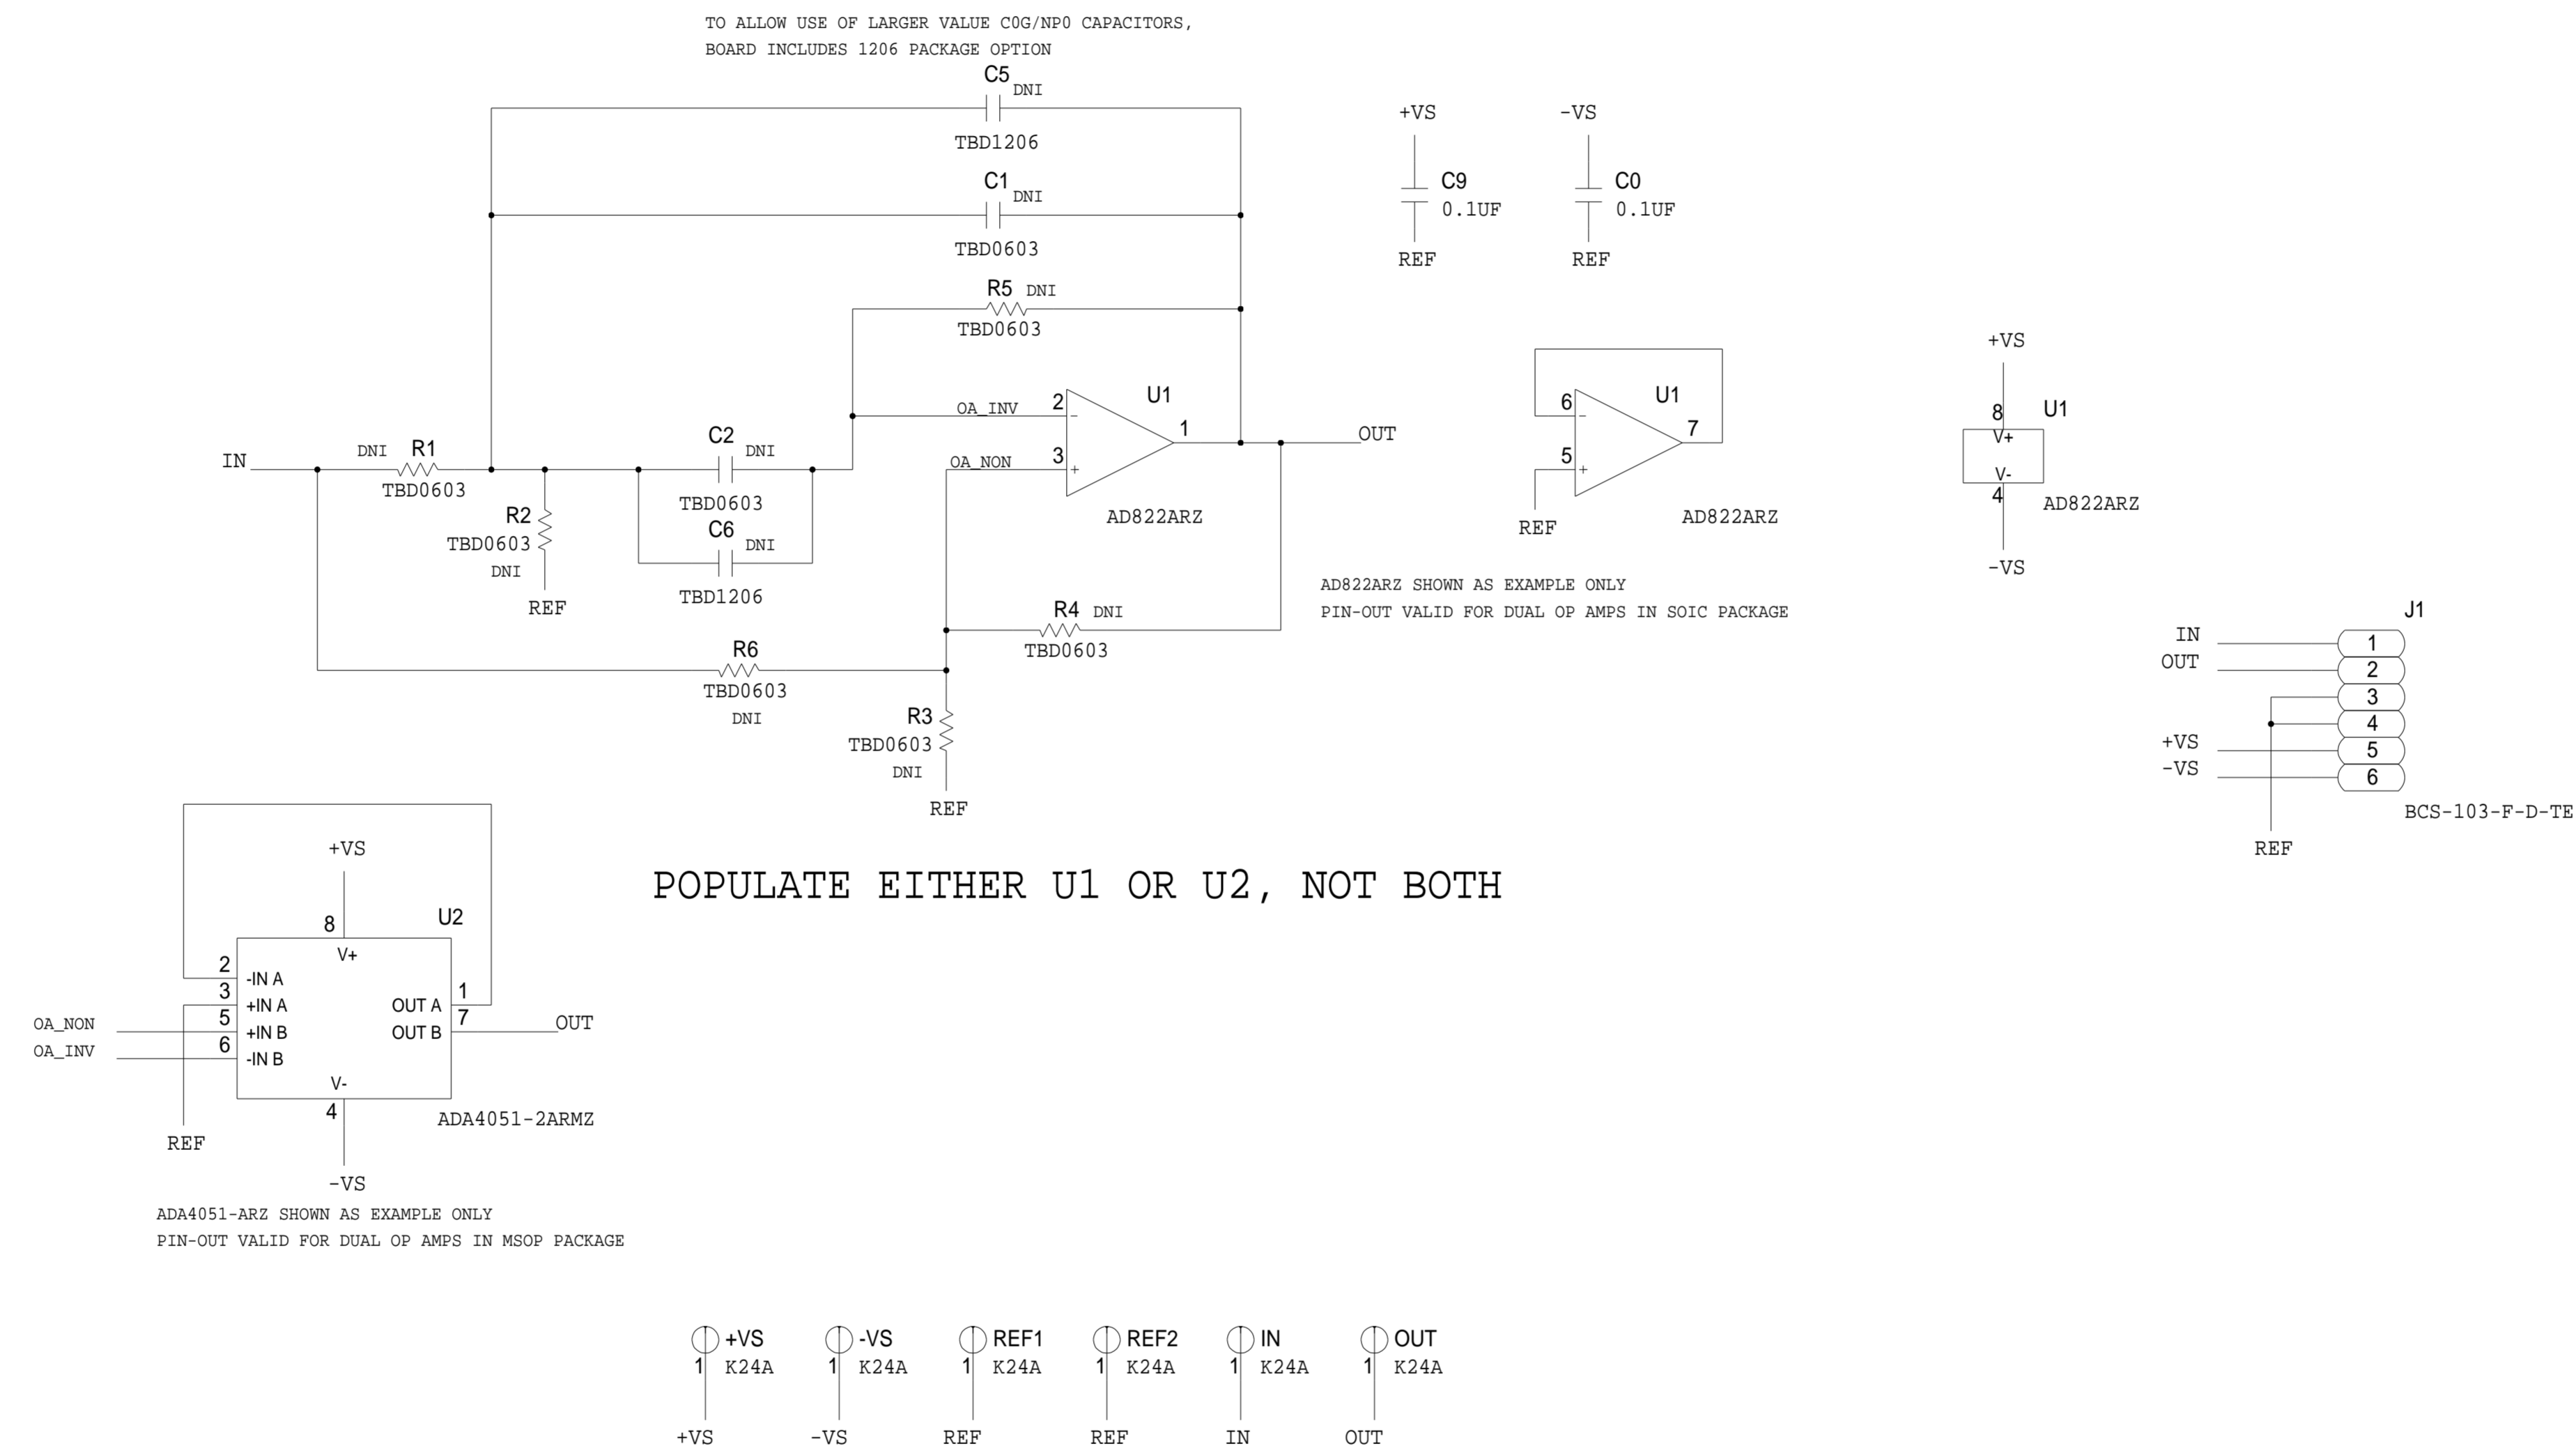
TO ALLOW USE OF LARGER VALUE C0G/NP0 CAPACITORS,
BOARD INCLUDES 1206 PACKAGE OPTION

C5 DNI
TBD1206

C1 DNI
TBD0603

R5 DNI
TBD0603

+VS
C9
0.1UF
REF

-VS
C0
0.1UF
REF

OA_INV 2
U1
1
OA_NON 3
AD822ARZ
OUT

IN
DNI R1
TBD0603

C2 DNI
TBD0603
C6 DNI
TBD1206

R2
TBD0603
DNI
REF

6
U1
7
5
REF
AD822ARZ

+VS
8 U1
V+
V-
4
AD822ARZ
-VS

AD822ARZ SHOWN AS EXAMPLE ONLY
PIN-OUT VALID FOR DUAL OP AMPS IN SOIC PACKAGE

R4 DNI
TBD0603

R6
TBD0603
DNI

R3
TBD0603
DNI
REF

J1
IN 1
OUT 2
3
4
+VS 5
-VS 6
BCS-103-F-D-TE
REF

+VS
8
U2
V+
2 -IN A
3 +IN A
5 +IN B
6 -IN B
OUT A 1
OUT B 7
OA_NON
OA_INV
OUT
V-
4
REF
ADA4051-2ARMZ
-VS

POPULATE EITHER U1 OR U2, NOT BOTH

ADA4051-ARZ SHOWN AS EXAMPLE ONLY
PIN-OUT VALID FOR DUAL OP AMPS IN MSOP PACKAGE

+VS 1 K24A +VS
-VS 1 K24A -VS
REF1 1 K24A REF
REF2 1 K24A REF
IN 1 K24A IN
OUT 1 K24A OUT